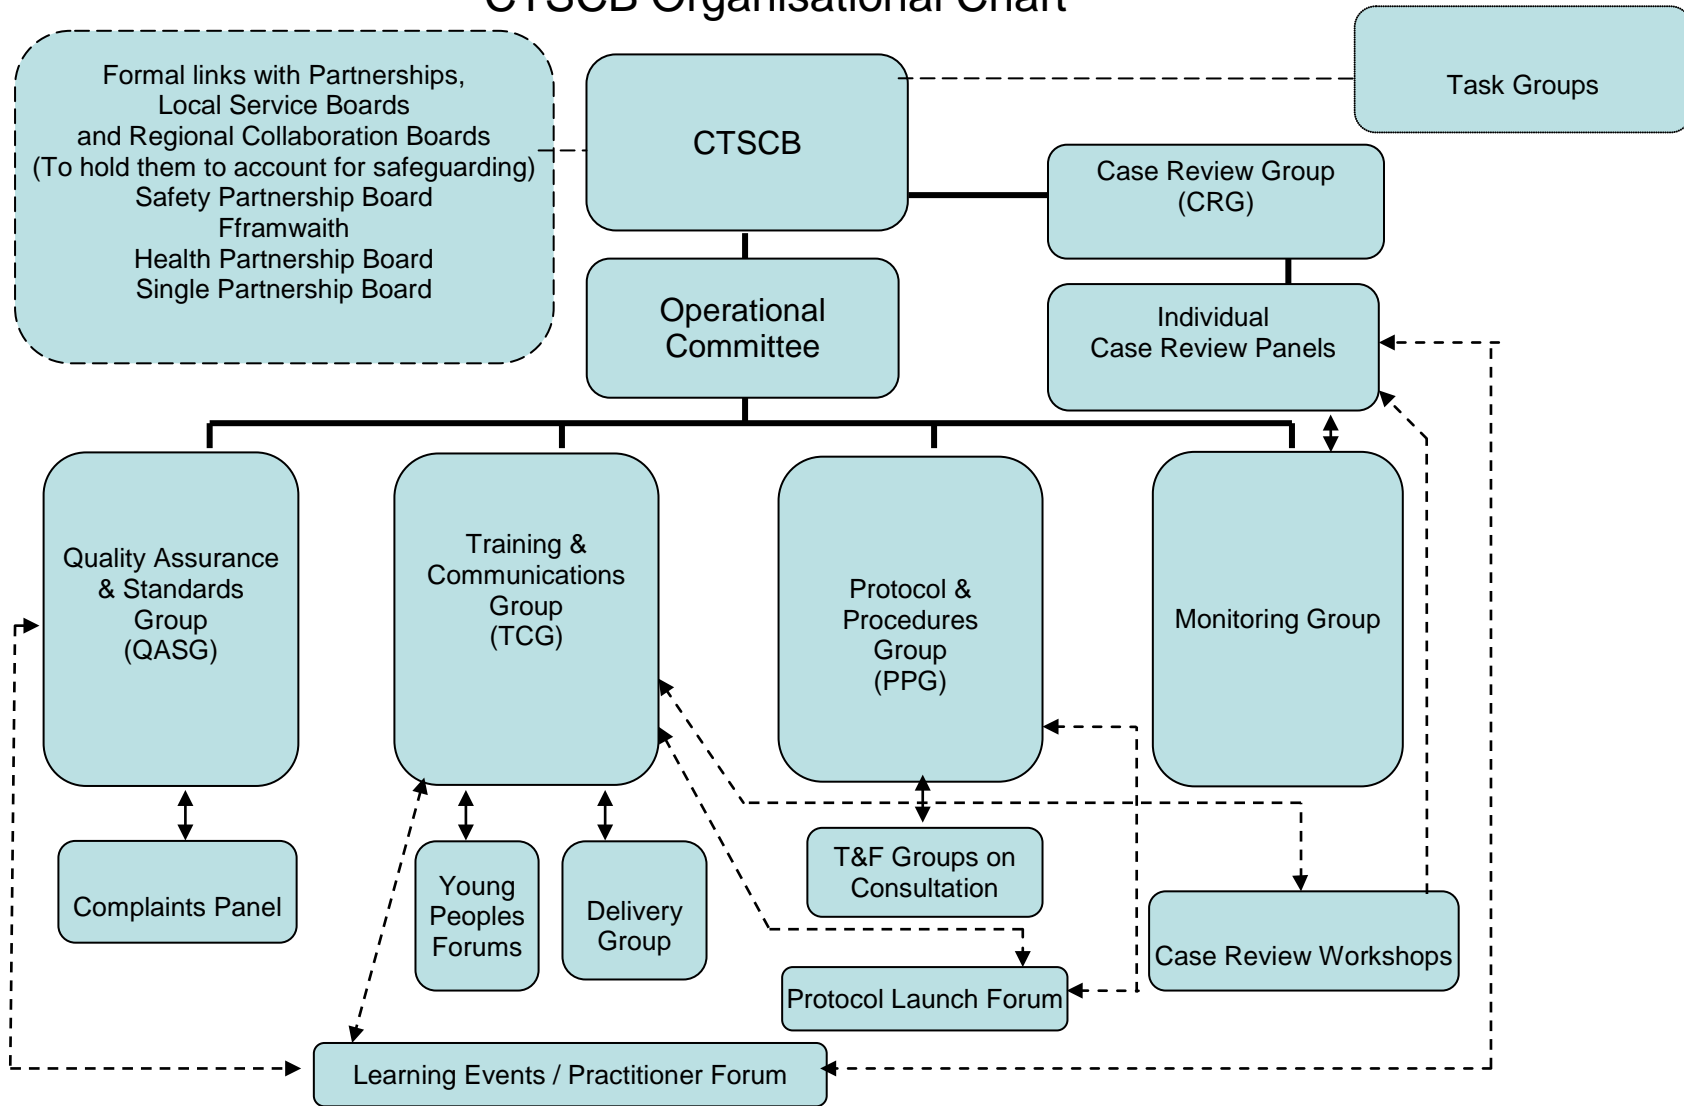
CTSCB Organisational Chart

Formal links with Partnerships, Local Service Boards and Regional Collaboration Boards (To hold them to account for safeguarding) Safety Partnership Board Fframwaith Health Partnership Board Single Partnership Board

CTSCB

Task Groups

Case Review Group (CRG)

Operational Committee

Individual Case Review Panels

Quality Assurance & Standards Group (QASG)

Training & Communications Group (TCG)

Protocol & Procedures Group (PPG)

Monitoring Group

Complaints Panel

Young Peoples Forums

Delivery Group

T&F Groups on Consultation

Case Review Workshops

Protocol Launch Forum

Learning Events / Practitioner Forum